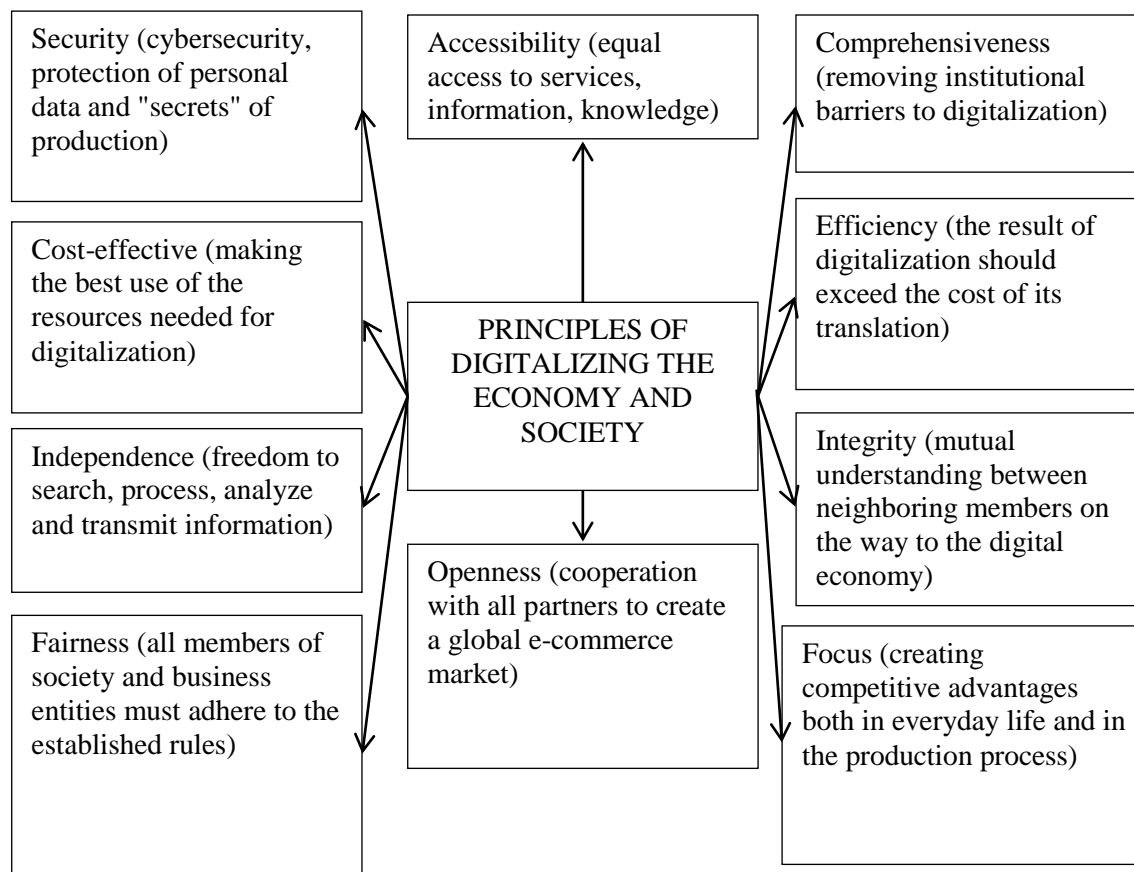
Security (cybersecurity, protection of personal data and "secrets" of production)

Accessibility (equal access to services, information, knowledge)

Comprehensiveness (removing institutional barriers to digitalization)

Cost-effective (making the best use of the resources needed for digitalization)

PRINCIPLES OF DIGITALIZING THE ECONOMY AND SOCIETY

Efficiency (the result of digitalization should exceed the cost of its translation)

Independence (freedom to search, process, analyze and transmit information)

Integrity (mutual understanding between neighboring members on the way to the digital economy)

Openness (cooperation with all partners to create a global e-commerce market)

Fairness (all members of society and business entities must adhere to the established rules)

Focus (creating competitive advantages both in everyday life and in the production process)